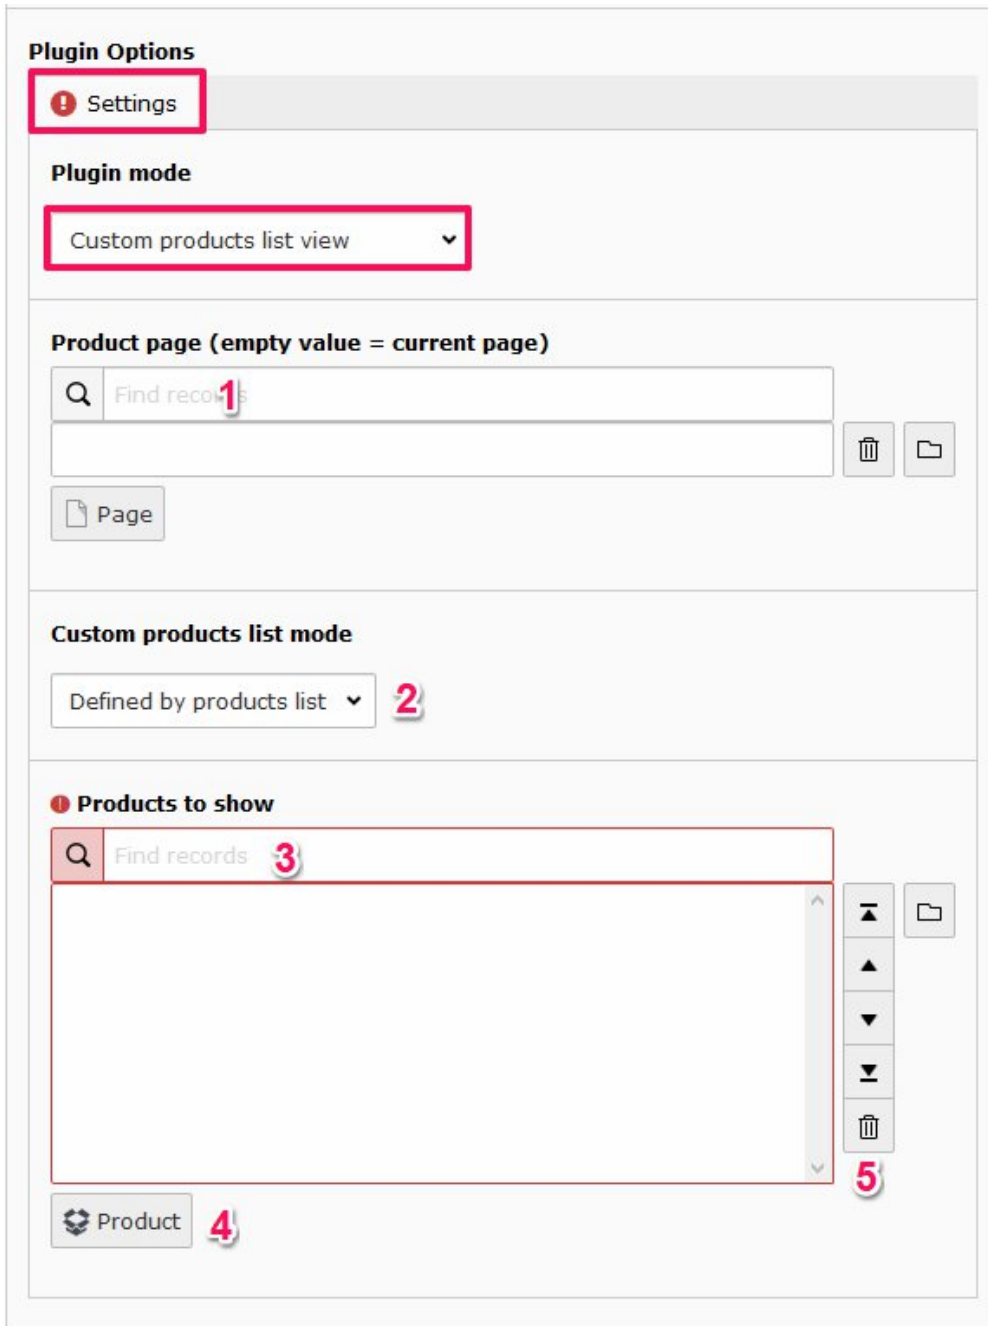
Plugin Options

Settings

Plugin mode

Custom products list view

Product page (empty value = current page)

Find recor 1 s

Page

Custom products list mode

Defined by products list

2

Products to show

Find records 3

5

Product 4